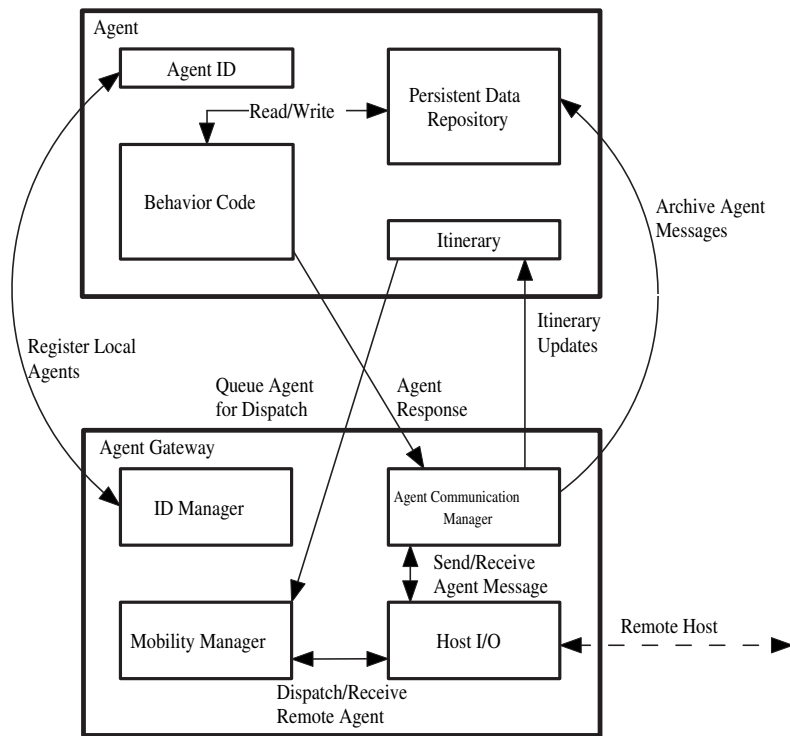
Agent

Agent ID

Read/Write

Persistent Data Repository

Behavior Code

Itinerary

Archive Agent Messages

Register Local Agents

Itinerary Updates

Queue Agent for Dispatch

Agent Response

Agent Gateway

ID Manager

Agent Communication Manager

Send/Receive Agent Message

Mobility Manager

Host I/O

Remote Host

Dispatch/Receive Remote Agent